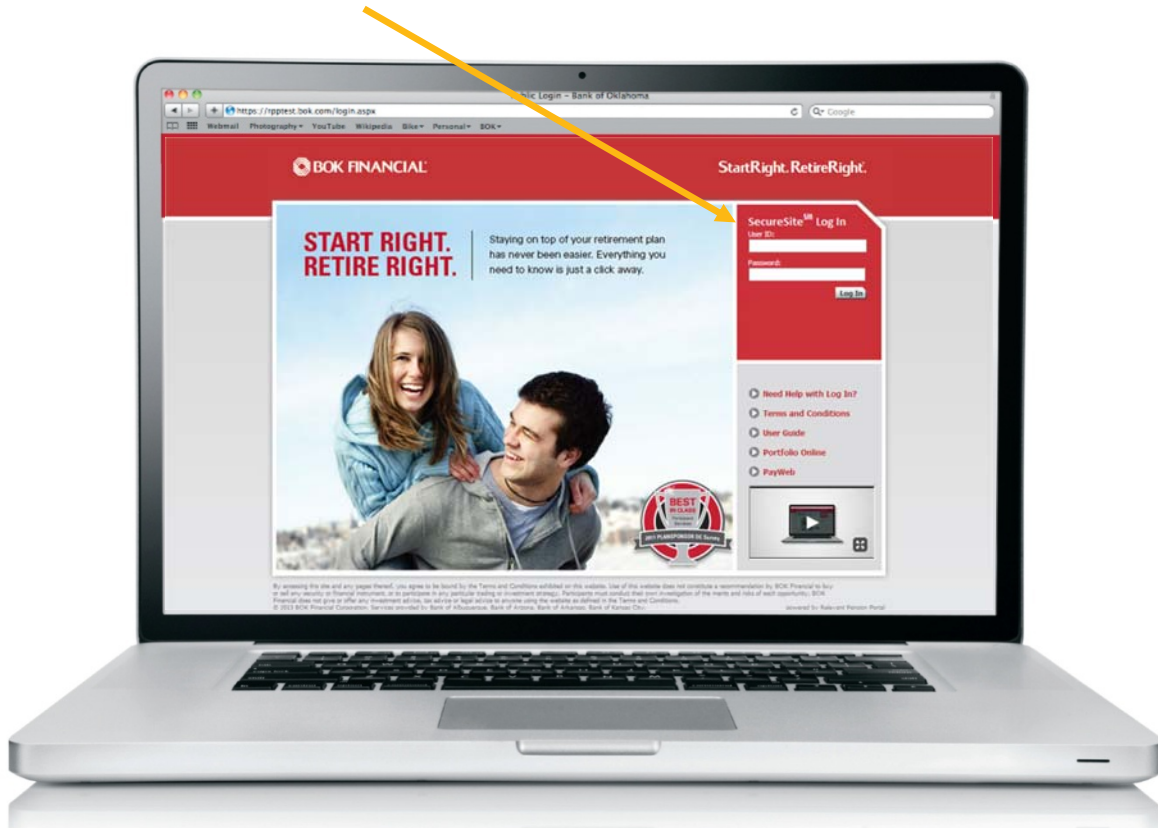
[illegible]blic Login – Bank of Oklahoma
https://rpptest.bok.com/login.aspx
Google
Webmail Photography YouTube Wikipedia Bike Personal BOK

BOK FINANCIAL
StartRight. RetireRight.

START RIGHT.
RETIRE RIGHT.

Staying on top of your retirement plan has never been easier. Everything you need to know is just a click away.

SecureSite$^{SM}$ Log In
User ID:
Password:
Log In

Need Help with Log In?
Terms and Conditions
User Guide
Portfolio Online
PayWeb

BEST IN CLASS
2011 PLANSPONSOR DC Survey

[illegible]
powered by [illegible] Pension Portal